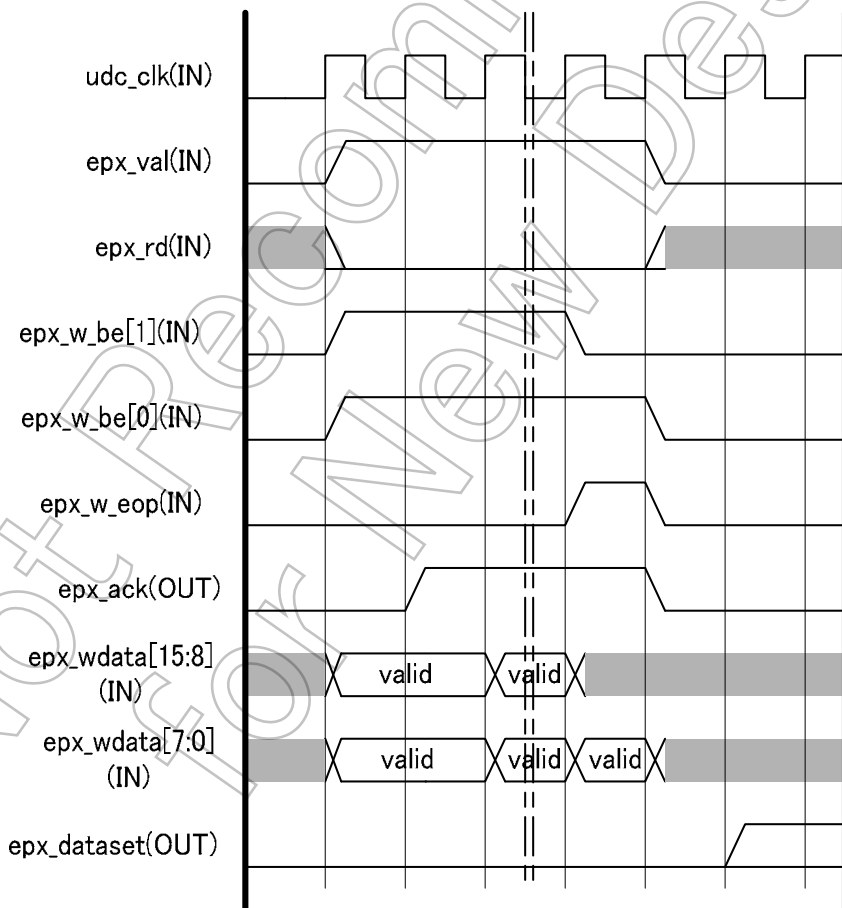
udc_clk(IN)

epx_val(IN)

epx_rd(IN)

epx_w_be[1](IN)

epx_w_be[0](IN)

epx_w_eop(IN)

epx_ack(OUT)

epx_wdata[15:8] (IN)

valid valid

epx_wdata[7:0] (IN)

valid valid valid

epx_dataset(OUT)

Not Recommended for New Design